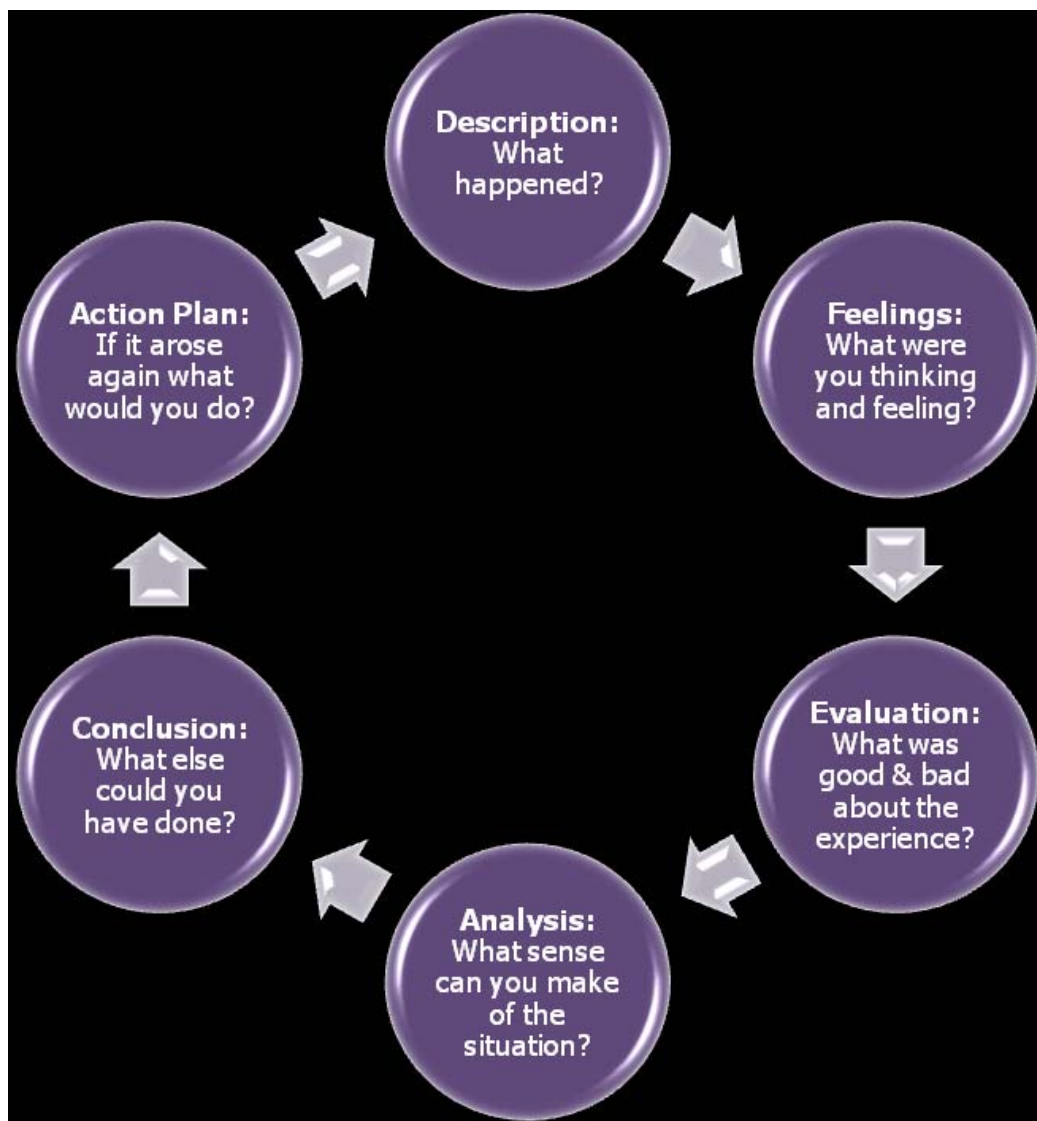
Description:
What happened?

Feelings:
What were you thinking and feeling?

Evaluation:
What was good & bad about the experience?

Analysis:
What sense can you make of the situation?

Conclusion:
What else could you have done?

Action Plan:
If it arose again what would you do?